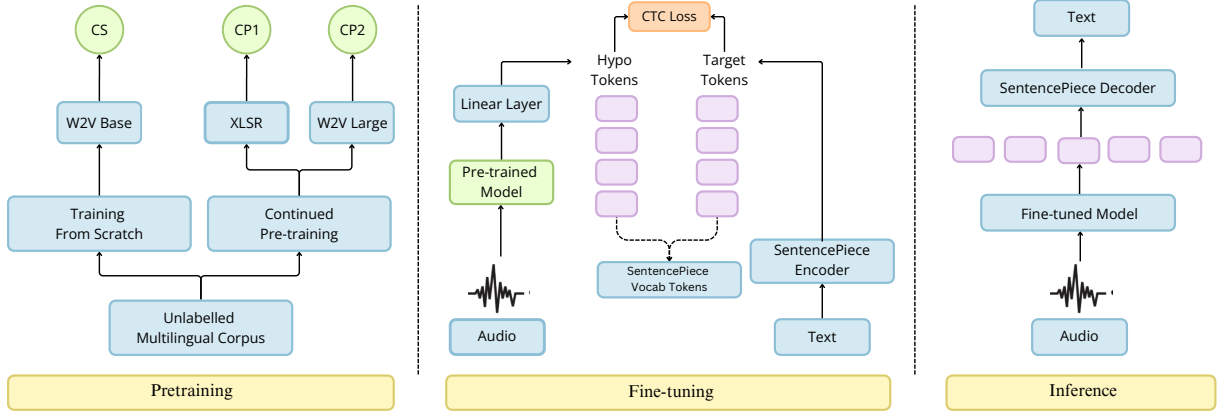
CS

CP1

CP2

W2V Base

XLSR

W2V Large

Training From Scratch

Continued Pre-training

Unlabelled Multilingual Corpus

Pretraining

CTC Loss

Hypo Tokens

Target Tokens

Linear Layer

Pre-trained Model

SentencePiece Vocab Tokens

SentencePiece Encoder

Audio

Text

Fine-tuning

Text

SentencePiece Decoder

Fine-tuned Model

Audio

Inference